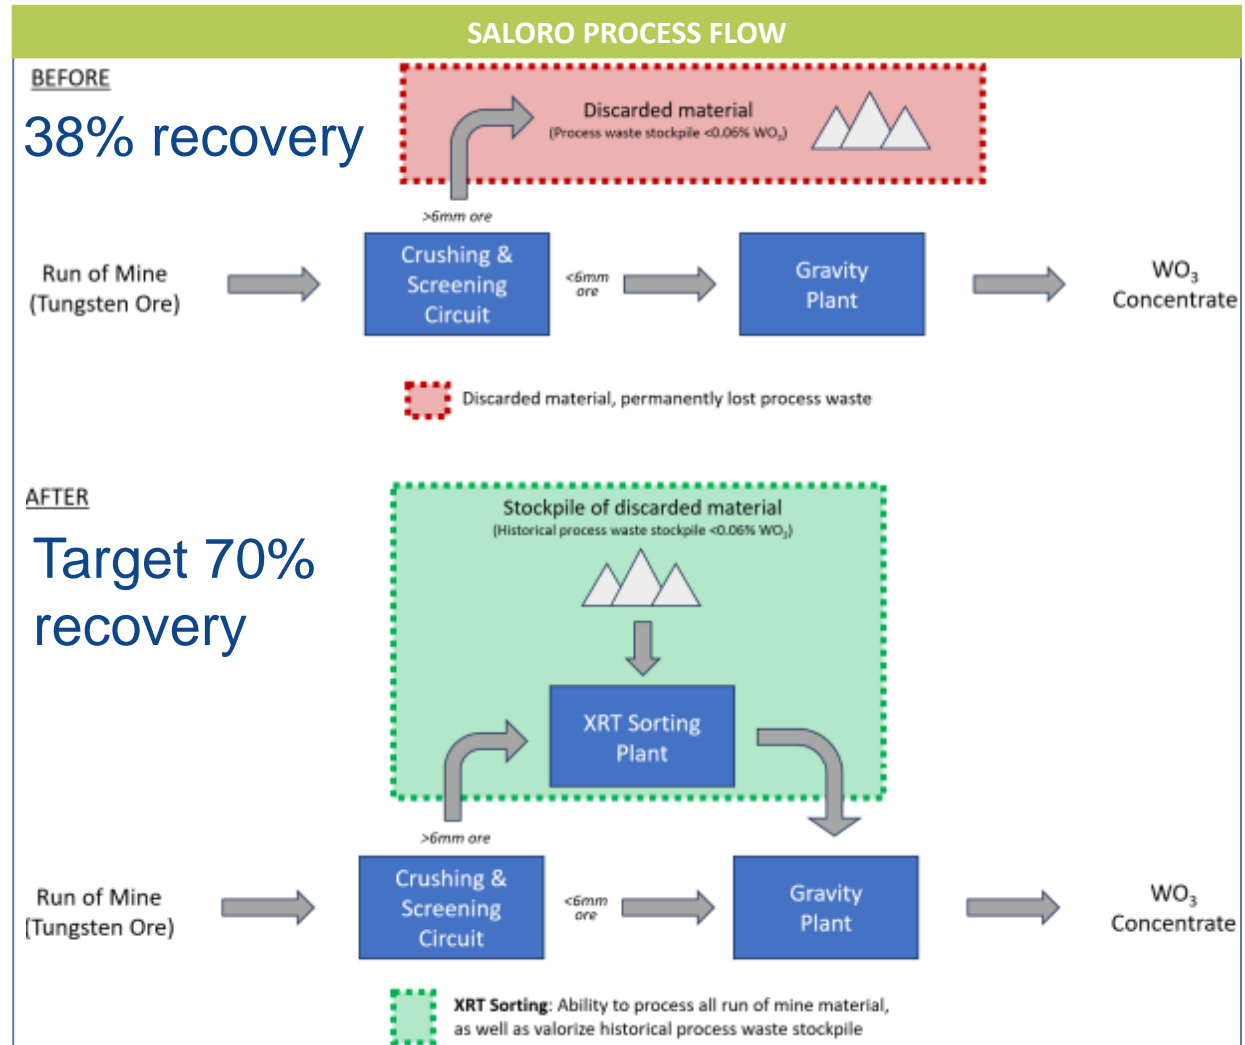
SALORO PROCESS FLOW

BEFORE

38% recovery

Discarded material
(Process waste stockpile <0.06% $WO_3$)

>6mm ore

Run of Mine
(Tungsten Ore)

Crushing & Screening Circuit

<6mm ore

Gravity Plant

$WO_3$
Concentrate

Discarded material, permanently lost process waste

AFTER

Target 70% recovery

Stockpile of discarded material
(Historical process waste stockpile <0.06% $WO_3$)

XRT Sorting Plant

>6mm ore

Run of Mine
(Tungsten Ore)

Crushing & Screening Circuit

<6mm ore

Gravity Plant

$WO_3$
Concentrate

XRT Sorting: Ability to process all run of mine material, as well as valorize historical process waste stockpile